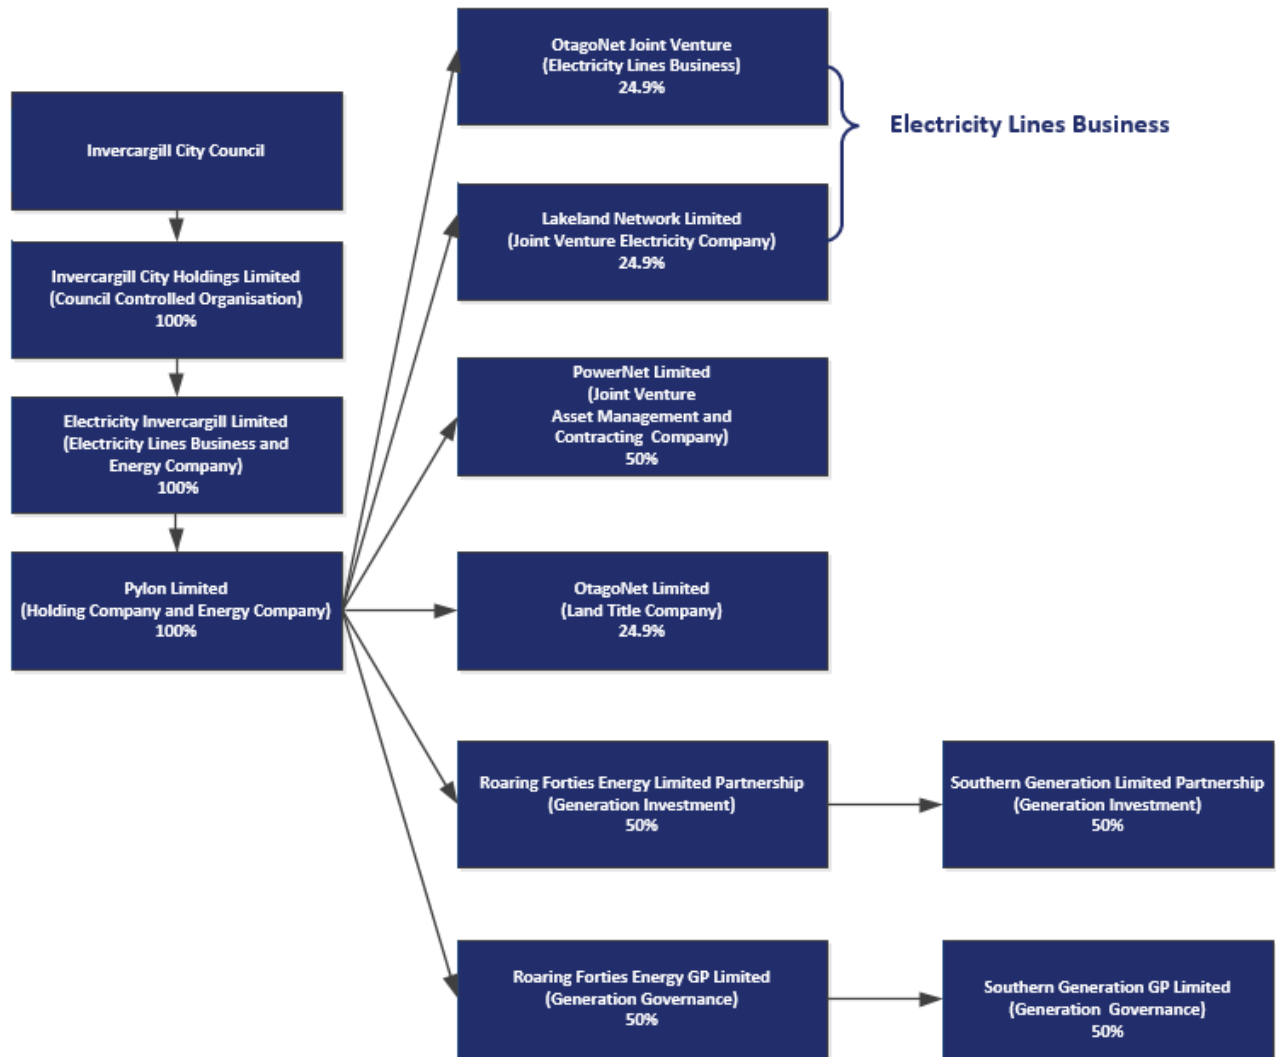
Invercargill City Council

Invercargill City Holdings Limited
(Council Controlled Organisation)
100%

Electricity Invercargill Limited
(Electricity Lines Business and Energy Company)
100%

Pylon Limited
(Holding Company and Energy Company)
100%

OtagoNet Joint Venture
(Electricity Lines Business)
24.9%

Lakeland Network Limited
(Joint Venture Electricity Company)
24.9%

Electricity Lines Business

PowerNet Limited
(Joint Venture Asset Management and Contracting Company)
50%

OtagoNet Limited
(Land Title Company)
24.9%

Roaring Forties Energy Limited Partnership
(Generation Investment)
50%

Southern Generation Limited Partnership
(Generation Investment)
50%

Roaring Forties Energy GP Limited
(Generation Governance)
50%

Southern Generation GP Limited
(Generation Governance)
50%